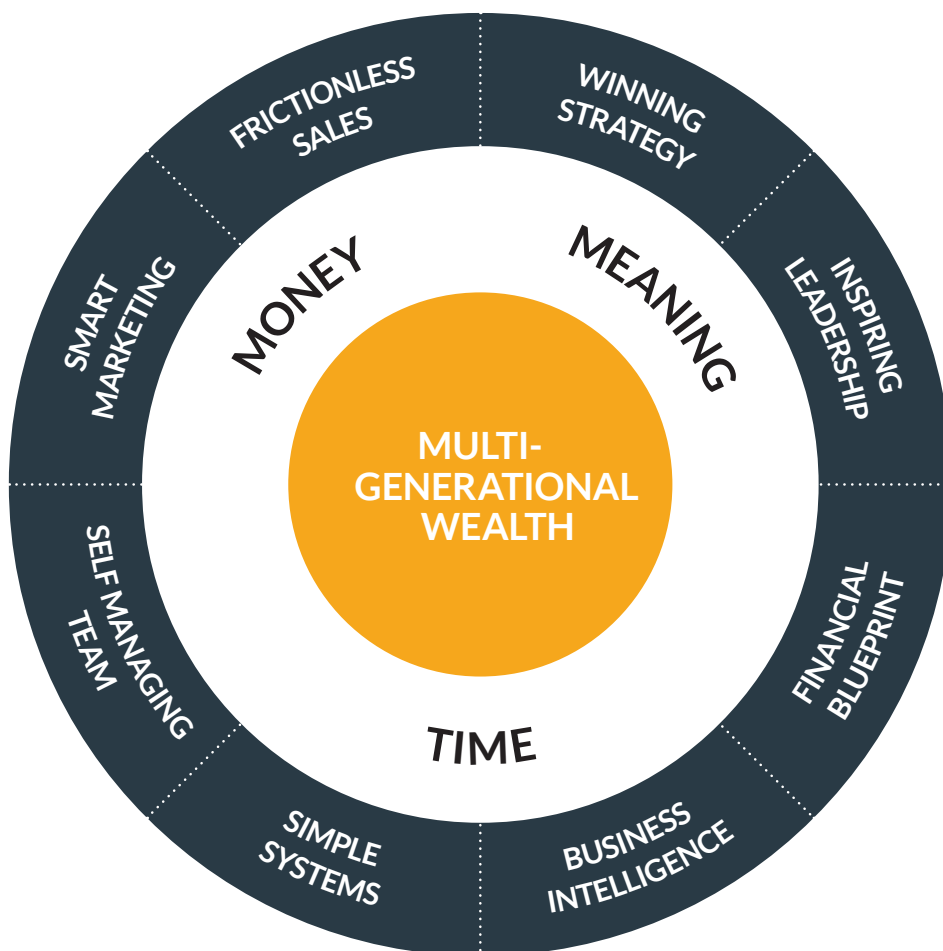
FRICTIONLESS SALES

WINNING STRATEGY

INSPIRING LEADERSHIP

FINANCIAL BLUEPRINT

BUSINESS INTELLIGENCE

SIMPLE SYSTEMS

SELF MANAGING TEAM

SMART MARKETING

MONEY

MEANING

TIME

MULTI-GENERATIONAL WEALTH